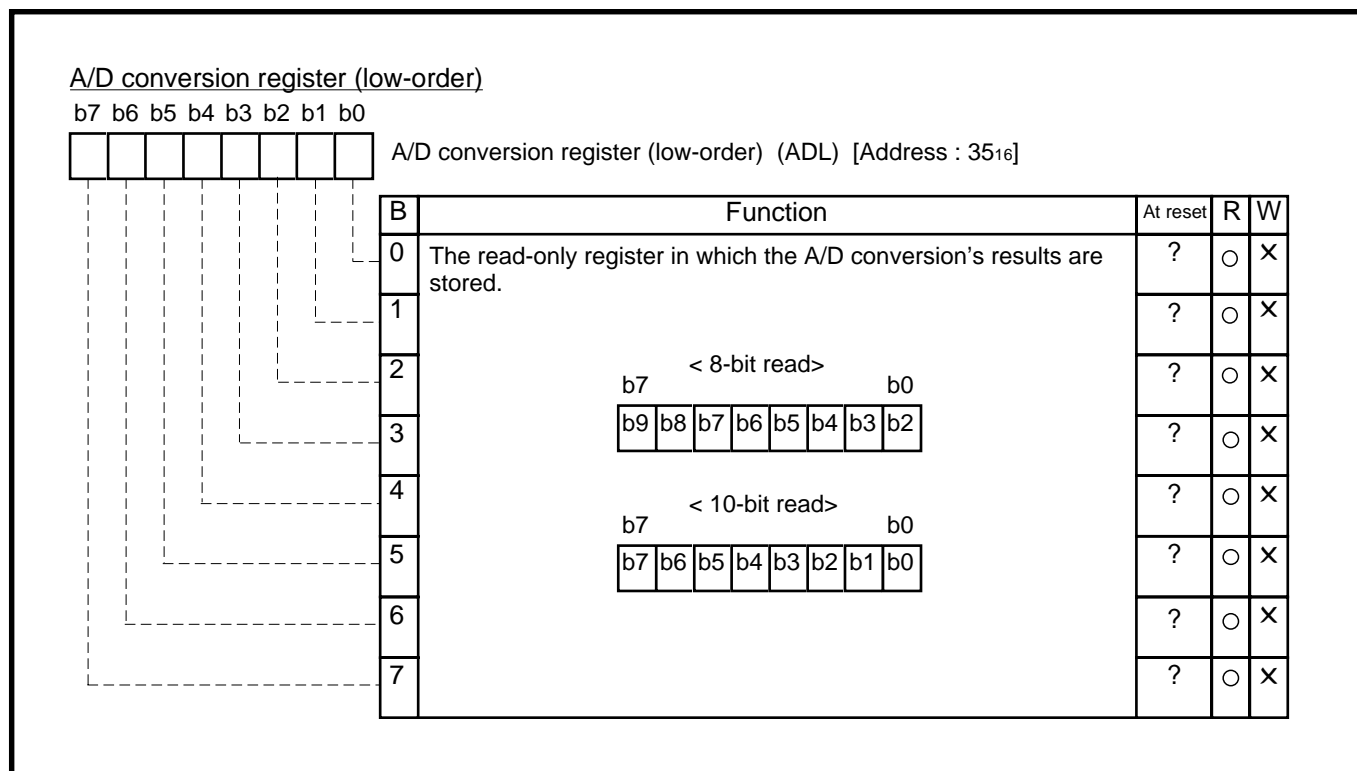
A/D conversion register (low-order)

b7 b6 b5 b4 b3 b2 b1 b0

A/D conversion register (low-order) (ADL) [Address : $35_{16}$]

| B | Function | At reset | R | W |
|---|---|---|---|---|
| 0 | The read-only register in which the A/D conversion's results are stored. | ? | ○ | × |
| 1 | | ? | ○ | × |
| 2 | < 8-bit read> b7 b0 | b9 | b8 | b7 | b6 | b5 | b4 | b3 | b2 | | ? | ○ | × |
| 3 | | ? | ○ | × |
| 4 | < 10-bit read> b7 b0 | b7 | b6 | b5 | b4 | b3 | b2 | b1 | b0 | | ? | ○ | × |
| 5 | | ? | ○ | × |
| 6 | | ? | ○ | × |
| 7 | | ? | ○ | × |